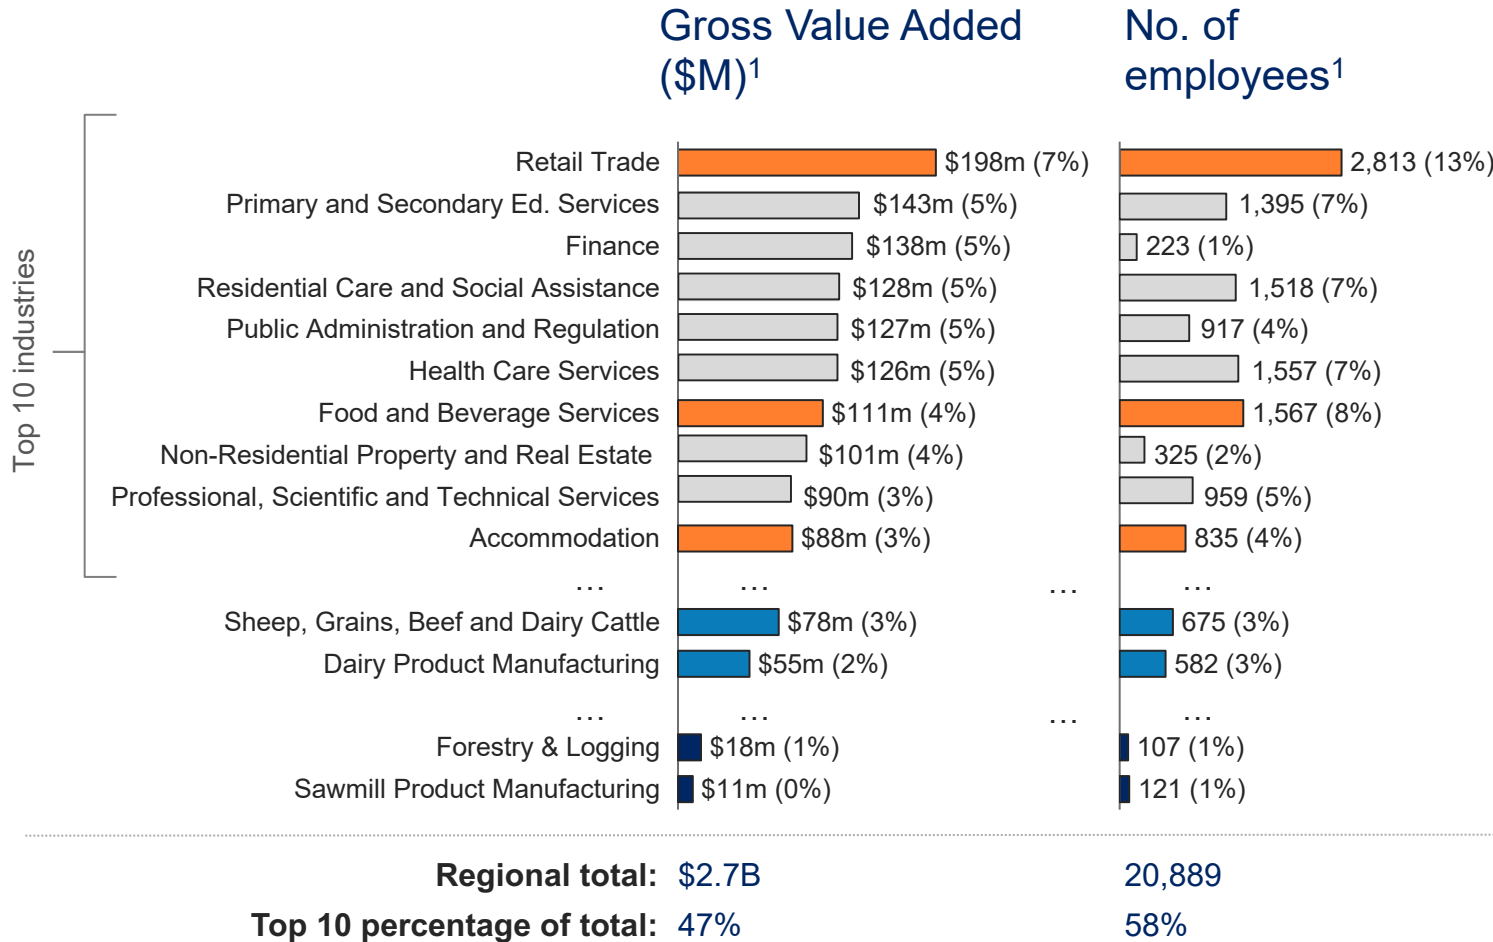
Gross Value Added ($M)$^1$

No. of employees$^1$

Top 10 industries

| | Gross Value Added ($M) | No. of employees |
|---|---|---|
| Retail Trade | $198m (7%) | 2,813 (13%) |
| Primary and Secondary Ed. Services | $143m (5%) | 1,395 (7%) |
| Finance | $138m (5%) | 223 (1%) |
| Residential Care and Social Assistance | $128m (5%) | 1,518 (7%) |
| Public Administration and Regulation | $127m (5%) | 917 (4%) |
| Health Care Services | $126m (5%) | 1,557 (7%) |
| Food and Beverage Services | $111m (4%) | 1,567 (8%) |
| Non-Residential Property and Real Estate | $101m (4%) | 325 (2%) |
| Professional, Scientific and Technical Services | $90m (3%) | 959 (5%) |
| Accommodation | $88m (3%) | 835 (4%) |
| … | … … | … |
| Sheep, Grains, Beef and Dairy Cattle | $78m (3%) | 675 (3%) |
| Dairy Product Manufacturing | $55m (2%) | 582 (3%) |
| … | … … | … |
| Forestry & Logging | $18m (1%) | 107 (1%) |
| Sawmill Product Manufacturing | $11m (0%) | 121 (1%) |

**Regional total:** $2.7B 20,889

**Top 10 percentage of total:** 47% 58%